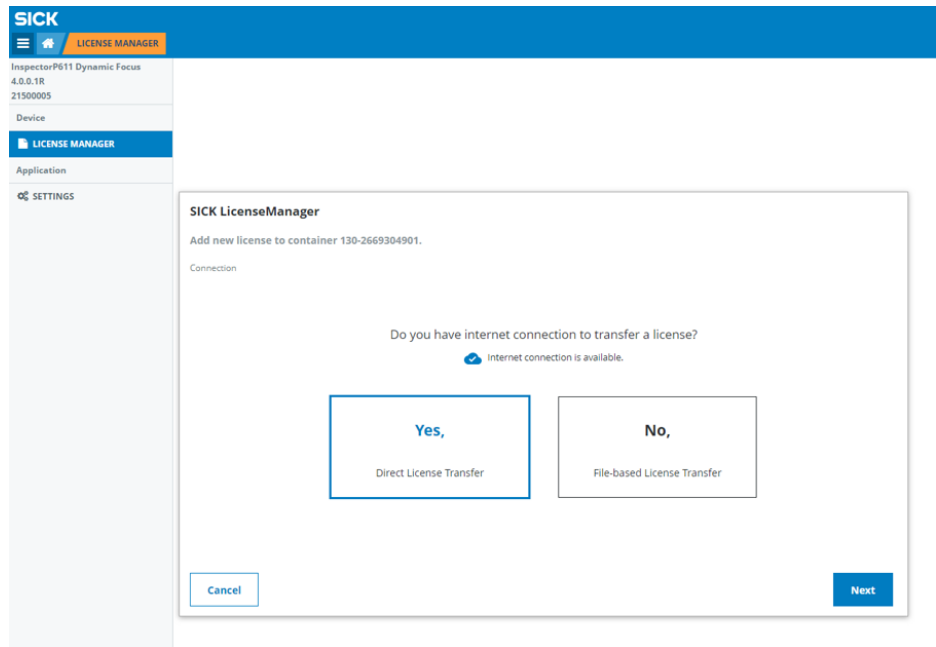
SICK

LICENSE MANAGER

InspectorP611 Dynamic Focus
4.0.0.1R
21500005

Device

LICENSE MANAGER

Application

SETTINGS

SICK LicenseManager

Add new license to container 130-2669304901.

Connection

Do you have internet connection to transfer a license?

Internet connection is available.

Yes,

Direct License Transfer

No,

File-based License Transfer

Cancel

Next